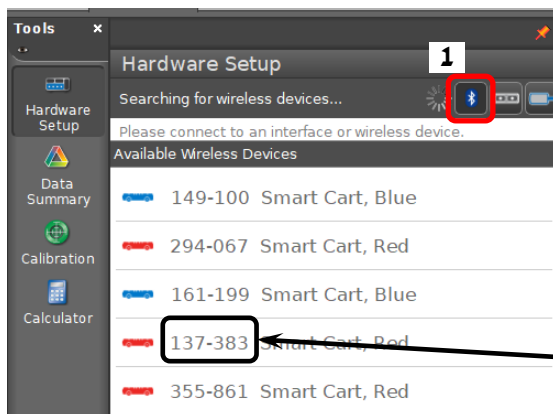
Tools ×

Hardware Setup

Data Summary

Calibration

Calculator

Hardware Setup

1

Searching for wireless devices...

Please connect to an interface or wireless device.

Available Wireless Devices

149-100 Smart Cart, Blue

294-067 Smart Cart, Red

161-199 Smart Cart, Blue

137-383 Smart Cart, Red

355-861 Smart Cart, Red